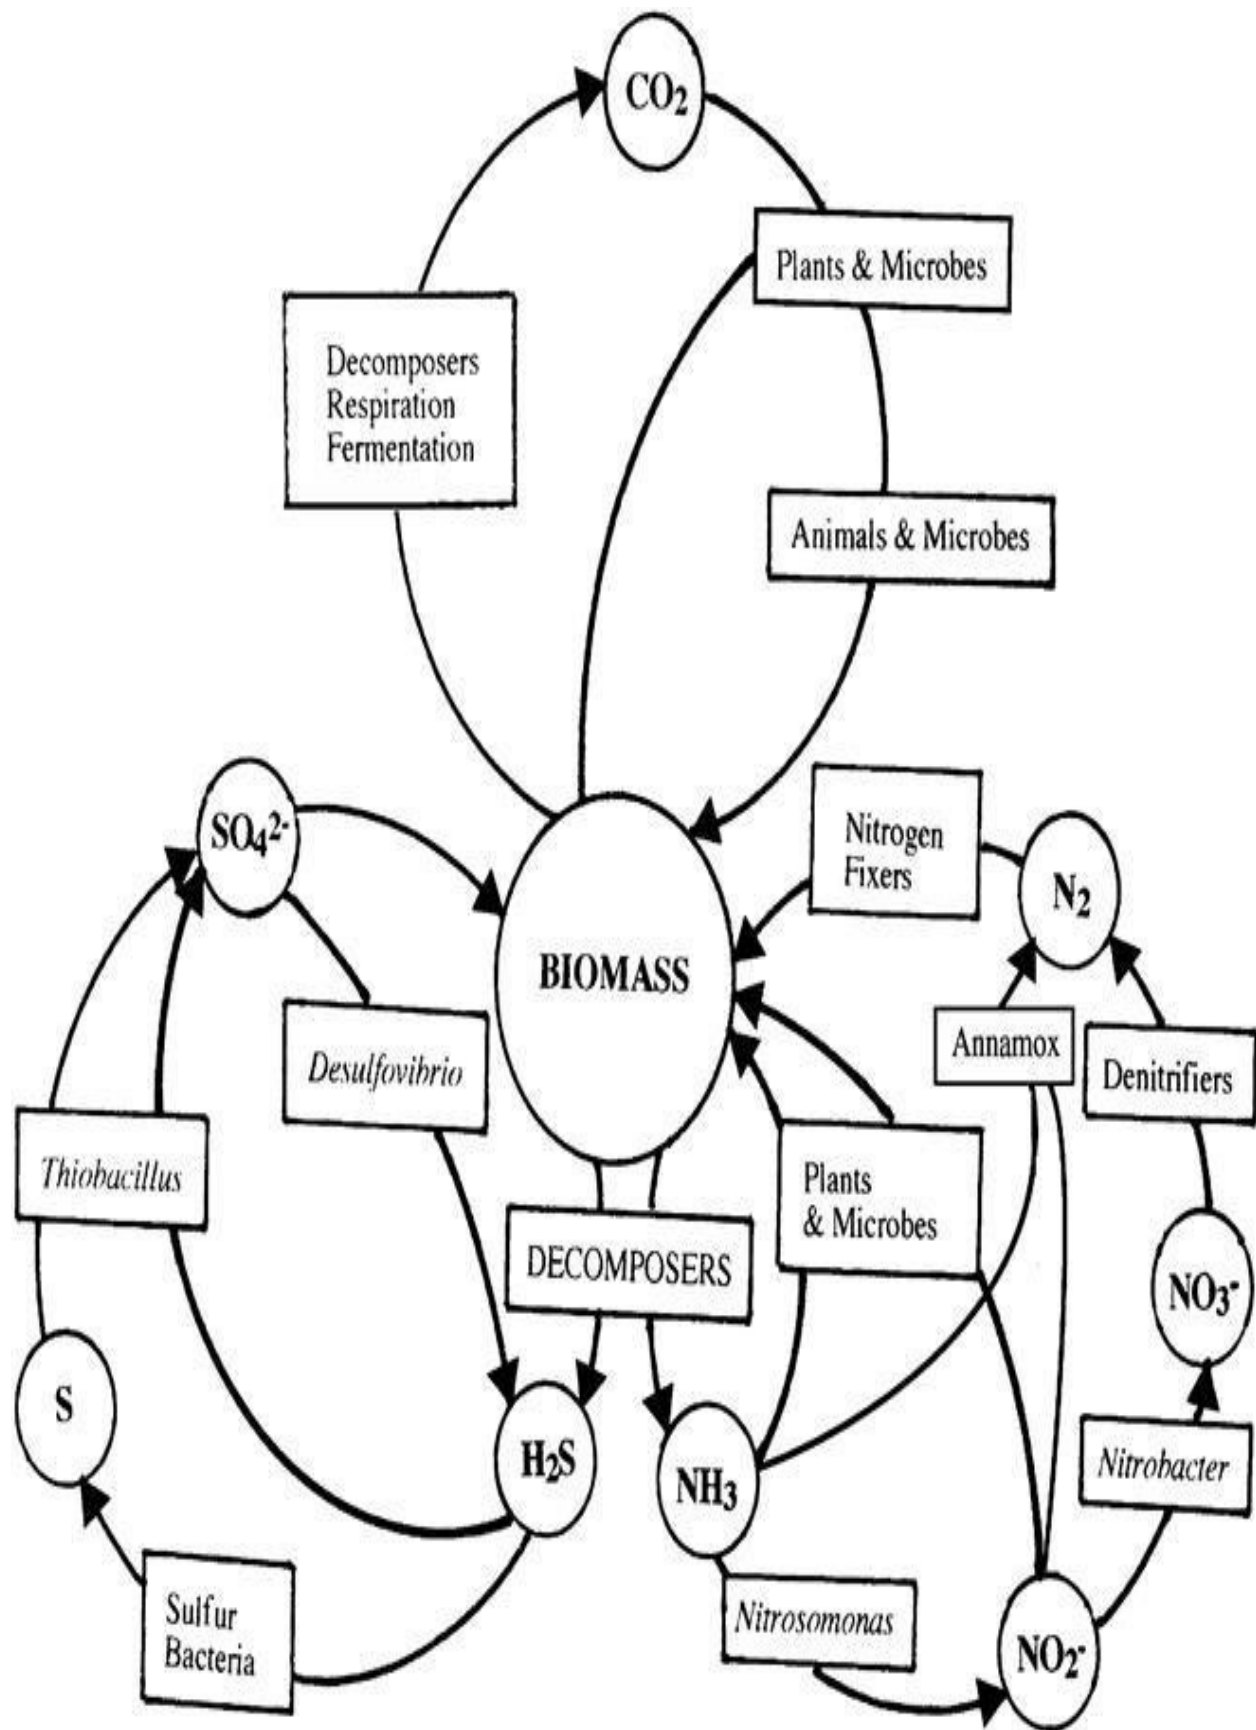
$CO_2$

Plants & Microbes

Decomposers
Respiration
Fermentation

Animals & Microbes

$SO_4^{2-}$

BIOMASS

Nitrogen
Fixers

$N_2$

Annamox

Denitrifiers

Desulfovibrio

Thiobacillus

Plants
& Microbes

DECOMPOSERS

$NO_3^-$

S

$H_2S$

$NH_3$

Nitrobacter

Sulfur
Bacteria

Nitrosomonas

$NO_2^-$